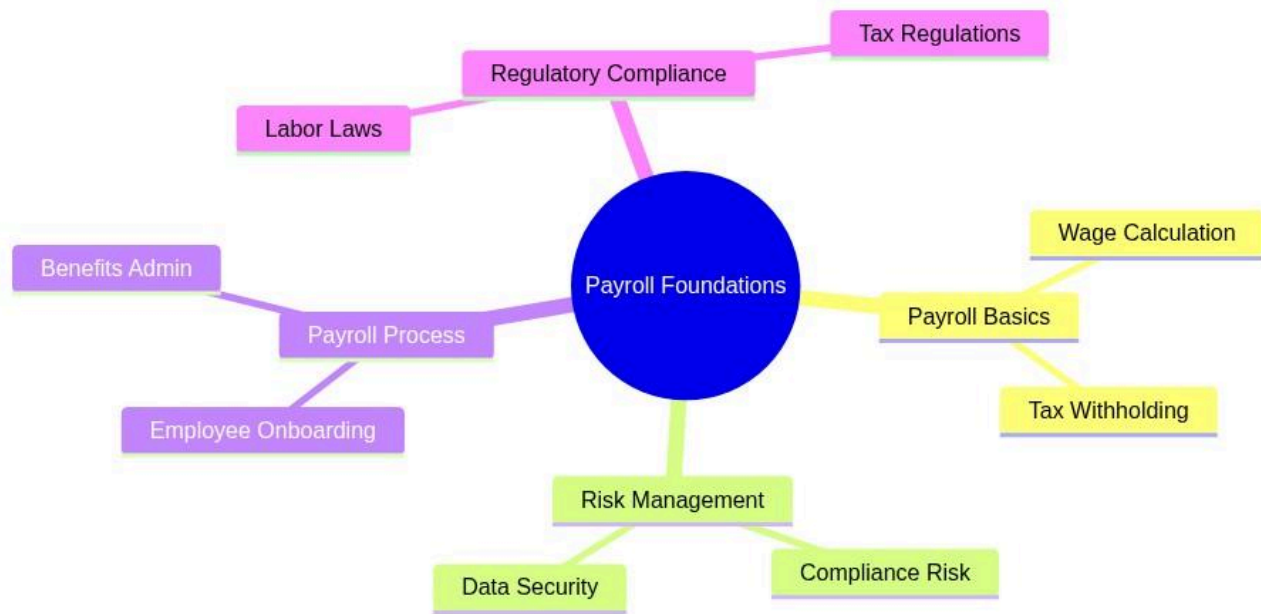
Tax Regulations

Regulatory Compliance

Labor Laws

Benefits Admin

Payroll Foundations

Wage Calculation

Payroll Process

Payroll Basics

Employee Onboarding

Tax Withholding

Risk Management

Data Security

Compliance Risk